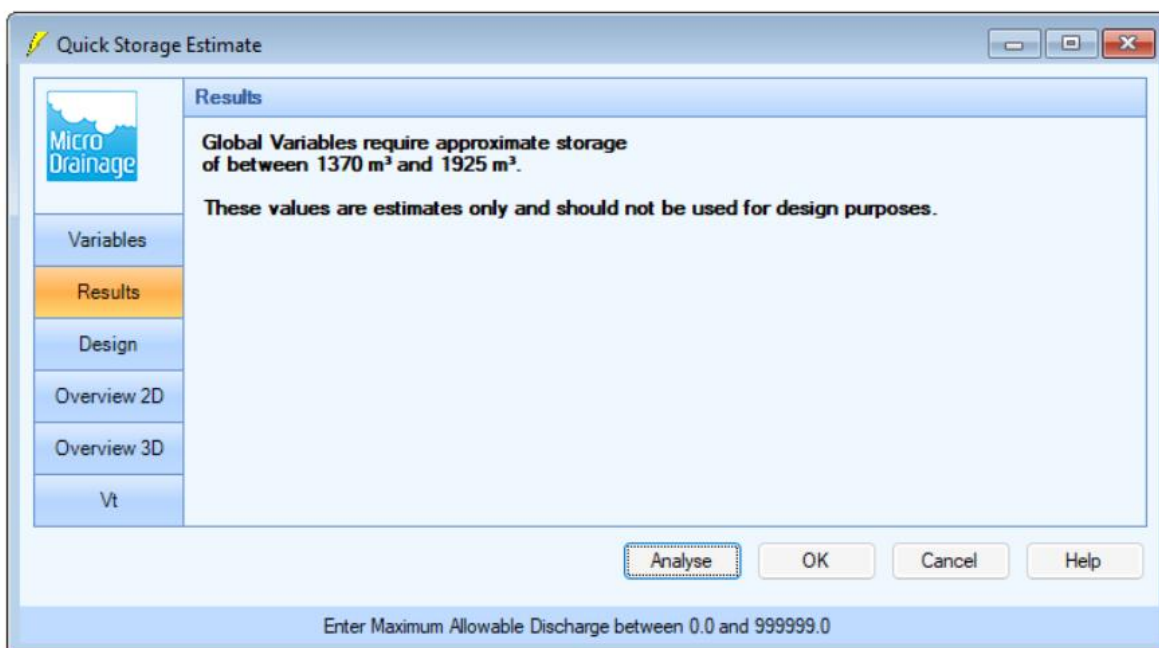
Quick Storage Estimate

Micro Drainage

Variables

Results

Design

Overview 2D

Overview 3D

Vt

Results

Global Variables require approximate storage of between 1370 m³ and 1925 m³.

These values are estimates only and should not be used for design purposes.

Analyse

OK

Cancel

Help

Enter Maximum Allowable Discharge between 0.0 and 999999.0